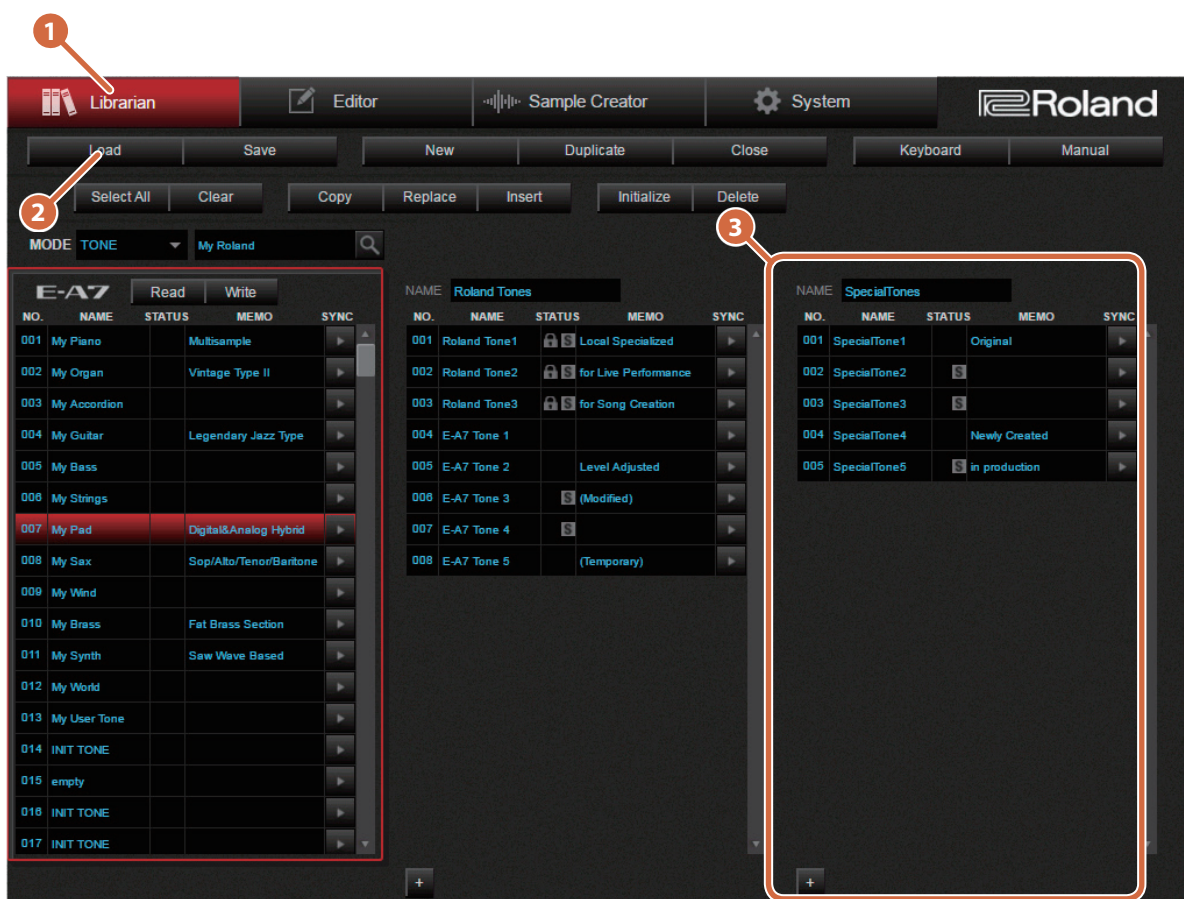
1

Librarian | Editor | Sample Creator | System | Roland

Load | Save | New | Duplicate | Close | Keyboard | Manual

2

Select All | Clear | Copy | Replace | Insert | Initialize | Delete

3

MODE TONE My Roland

E-A7 Read Write

| NO. | NAME | STATUS | MEMO | SYNC |
|---|---|---|---|---|
| 001 | My Piano | | Multisample | |
| 002 | My Organ | | Vintage Type II | |
| 003 | My Accordion | | | |
| 004 | My Guitar | | Legendary Jazz Type | |
| 005 | My Bass | | | |
| 006 | My Strings | | | |
| 007 | My Pad | | Digital&Analog Hybrid | |
| 008 | My Sax | | Sop/Alto/Tenor/Baritone | |
| 009 | My Wind | | | |
| 010 | My Brass | | Fat Brass Section | |
| 011 | My Synth | | Saw Wave Based | |
| 012 | My World | | | |
| 013 | My User Tone | | | |
| 014 | INIT TONE | | | |
| 015 | empty | | | |
| 016 | INIT TONE | | | |
| 017 | INIT TONE | | | |

NAME Roland Tones

| NO. | NAME | STATUS | MEMO | SYNC |
|---|---|---|---|---|
| 001 | Roland Tone1 | S | Local Specialized | |
| 002 | Roland Tone2 | S | for Live Performance | |
| 003 | Roland Tone3 | S | for Song Creation | |
| 004 | E-A7 Tone 1 | | | |
| 005 | E-A7 Tone 2 | | Level Adjusted | |
| 006 | E-A7 Tone 3 | S | (Modified) | |
| 007 | E-A7 Tone 4 | S | | |
| 008 | E-A7 Tone 5 | | (Temporary) | |

+

NAME SpecialTones

| NO. | NAME | STATUS | MEMO | SYNC |
|---|---|---|---|---|
| 001 | SpecialTone1 | | Original | |
| 002 | SpecialTone2 | S | | |
| 003 | SpecialTone3 | S | | |
| 004 | SpecialTone4 | | Newly Created | |
| 005 | SpecialTone5 | S | in production | |

+